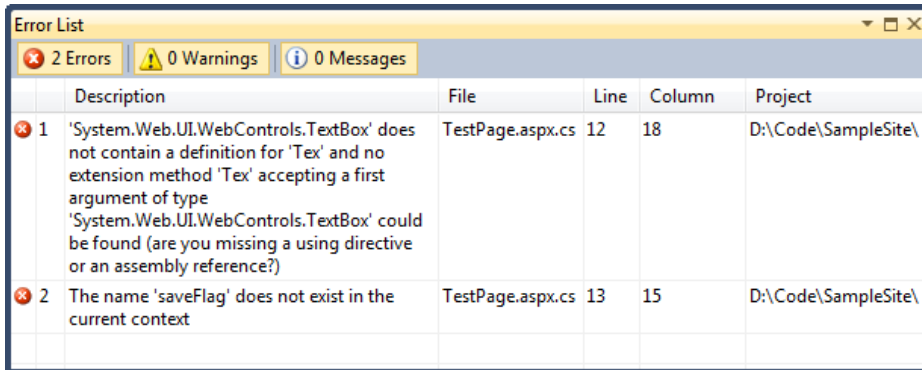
Error List

2 Errors | 0 Warnings | 0 Messages

| | Description | File | Line | Column | Project |
|---|---|---|---|---|---|
| 1 | 'System.Web.UI.WebControls.TextBox' does not contain a definition for 'Tex' and no extension method 'Tex' accepting a first argument of type 'System.Web.UI.WebControls.TextBox' could be found (are you missing a using directive or an assembly reference?) | TestPage.aspx.cs | 12 | 18 | D:\Code\SampleSite\ |
| 2 | The name 'saveFlag' does not exist in the current context | TestPage.aspx.cs | 13 | 15 | D:\Code\SampleSite\ |